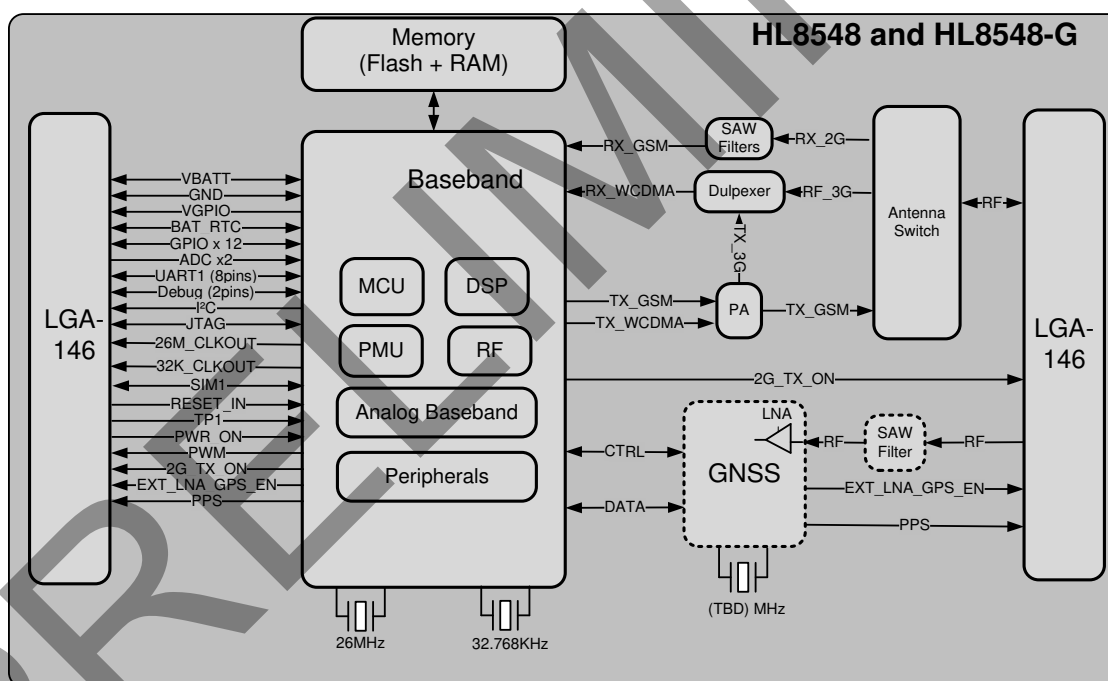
HL8548 and HL8548-G

Memory (Flash + RAM)

Baseband

MCU
DSP
PMU
RF
Analog Baseband
Peripherals

LGA-146

VBATT
GND
VGPIO
BAT_RTC
GPIO x 12
ADC x2
UART1 (8pins)
Debug (2pins)
I²C
JTAG
26M_CLKOUT
32K_CLKOUT
SIM1
RESET_IN
TP1
PWR_ON
PWM
2G_TX_ON
EXT_LNA_GPS_EN
PPS

RX_GSM
SAW Filters
RX_2G
RX_WCDMA
Dulpexer
RF_3G
TX_3G
Antenna Switch
RF
TX_GSM
TX_WCDMA
PA
TX_GSM

LGA-146

2G_TX_ON
LNA
CTRL
GNSS
RF
SAW Filter
RF
DATA
EXT_LNA_GPS_EN
PPS

26MHz
32.768KHz
(TBD) MHz

PRELIMI